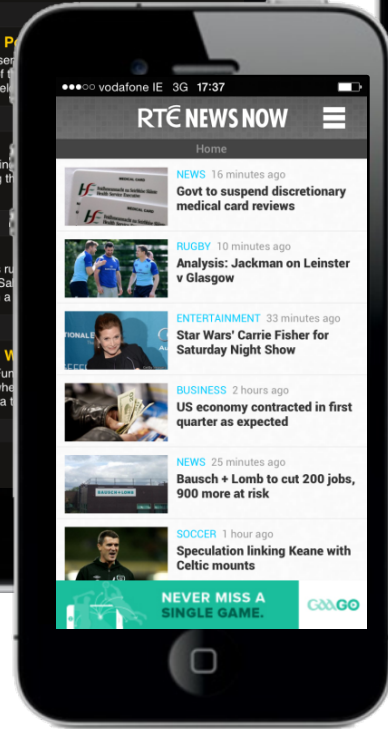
●●●○○ vodafone IE 3G 17:37

RTÉ NEWS NOW

Home

NEWS 16 minutes ago
Govt to suspend discretionary medical card reviews

RUGBY 10 minutes ago
Analysis: Jackman on Leinster v Glasgow

ENTERTAINMENT 33 minutes ago
Star Wars' Carrie Fisher for Saturday Night Show

BUSINESS 2 hours ago
US economy contracted in first quarter as expected

NEWS 25 minutes ago
Bausch + Lomb to cut 200 jobs, 900 more at risk

SOCCER 1 hour ago
Speculation linking Keane with Celtic mounts

NEVER MISS A SINGLE GAME.

GAAGO